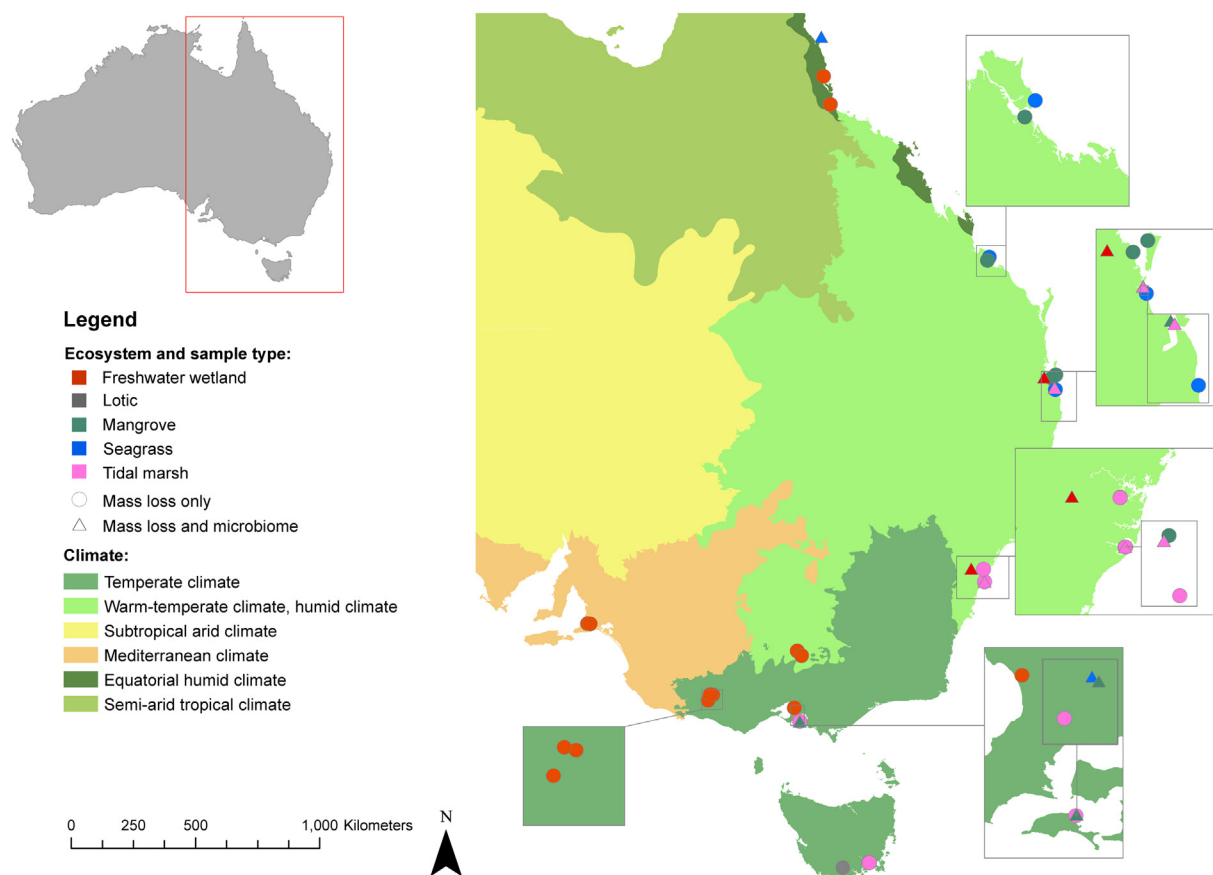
Legend

Ecosystem and sample type:
Freshwater wetland
Lotic
Mangrove
Seagrass
Tidal marsh
Mass loss only
Mass loss and microbiome

Climate:
Temperate climate
Warm-temperate climate, humid climate
Subtropical arid climate
Mediterranean climate
Equatorial humid climate
Semi-arid tropical climate

0 250 500 1,000 Kilometers

N